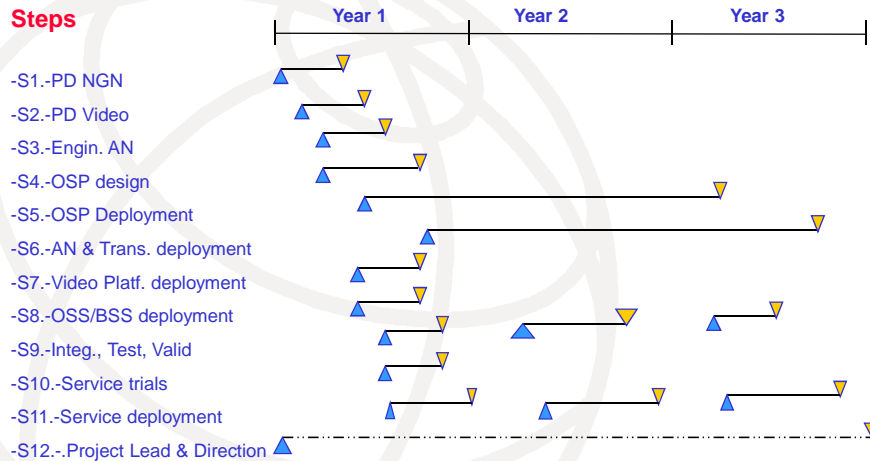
Steps

Year 1 Year 2 Year 3

-S1.-PD NGN
-S2.-PD Video
-S3.-Engin. AN
-S4.-OSP design
-S5.-OSP Deployment
-S6.-AN & Trans. deployment
-S7.-Video Platf. deployment
-S8.-OSS/BSS deployment
-S9.-Integ., Test, Valid
-S10.-Service trials
-S11.-Service deployment
-S12.-.Project Lead & Direction